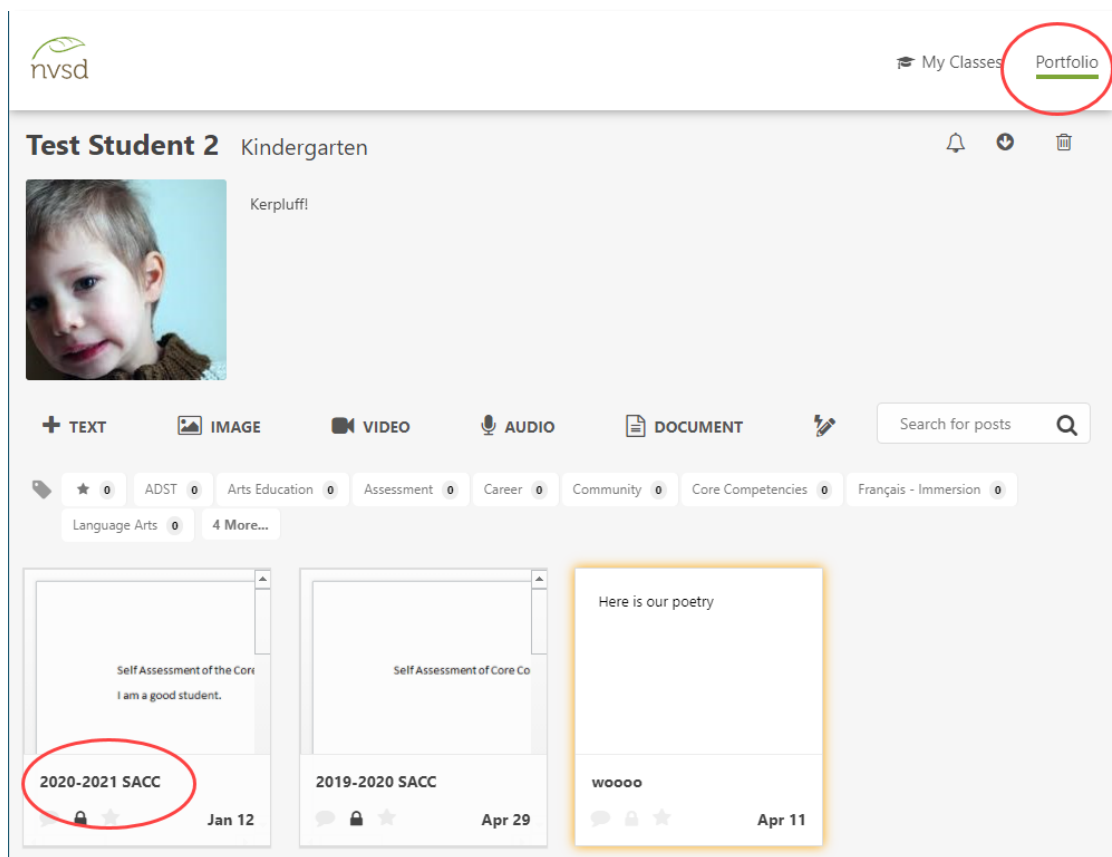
nvsd

My Classes Portfolio

Test Student 2 Kindergarten

Kerpluff!

+ TEXT IMAGE VIDEO AUDIO DOCUMENT

Search for posts

★ 0 ADST 0 Arts Education 0 Assessment 0 Career 0 Community 0 Core Competencies 0 Français - Immersion 0 Language Arts 0 4 More...

Self Assessment of the Core
I am a good student.

2020-2021 SACC
Jan 12

Self Assessment of Core Co

2019-2020 SACC
Apr 29

Here is our poetry

woooo
Apr 11